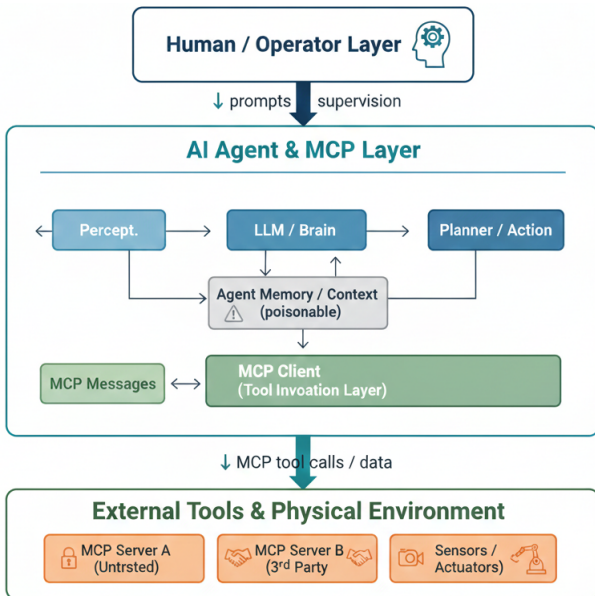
Human / Operator Layer

↓ prompts supervision

AI Agent & MCP Layer

Percept.

LLM / Brain

Planner / Action

Agent Memory / Context
(poisonable)

MCP Messages

MCP Client
(Tool Invoation Layer)

↓ MCP tool calls / data

External Tools & Physical Environment

MCP Server A
(Untrsted)

MCP Server B
(3$^{rd}$ Party

Sensors /
Actuators)